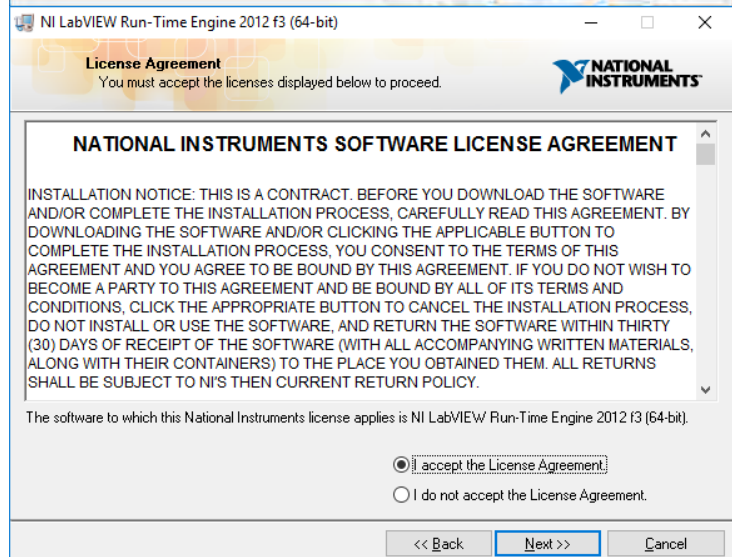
NI LabVIEW Run-Time Engine 2012 f3 (64-bit)

License Agreement
You must accept the licenses displayed below to proceed.

NATIONAL INSTRUMENTS

NATIONAL INSTRUMENTS SOFTWARE LICENSE AGREEMENT

INSTALLATION NOTICE: THIS IS A CONTRACT. BEFORE YOU DOWNLOAD THE SOFTWARE AND/OR COMPLETE THE INSTALLATION PROCESS, CAREFULLY READ THIS AGREEMENT. BY DOWNLOADING THE SOFTWARE AND/OR CLICKING THE APPLICABLE BUTTON TO COMPLETE THE INSTALLATION PROCESS, YOU CONSENT TO THE TERMS OF THIS AGREEMENT AND YOU AGREE TO BE BOUND BY THIS AGREEMENT. IF YOU DO NOT WISH TO BECOME A PARTY TO THIS AGREEMENT AND BE BOUND BY ALL OF ITS TERMS AND CONDITIONS, CLICK THE APPROPRIATE BUTTON TO CANCEL THE INSTALLATION PROCESS, DO NOT INSTALL OR USE THE SOFTWARE, AND RETURN THE SOFTWARE WITHIN THIRTY (30) DAYS OF RECEIPT OF THE SOFTWARE (WITH ALL ACCOMPANYING WRITTEN MATERIALS, ALONG WITH THEIR CONTAINERS) TO THE PLACE YOU OBTAINED THEM. ALL RETURNS SHALL BE SUBJECT TO NI'S THEN CURRENT RETURN POLICY.

The software to which this National Instruments license applies is NI LabVIEW Run-Time Engine 2012 f3 (64-bit).

I accept the License Agreement.
I do not accept the License Agreement.

<< Back
Next >>
Cancel